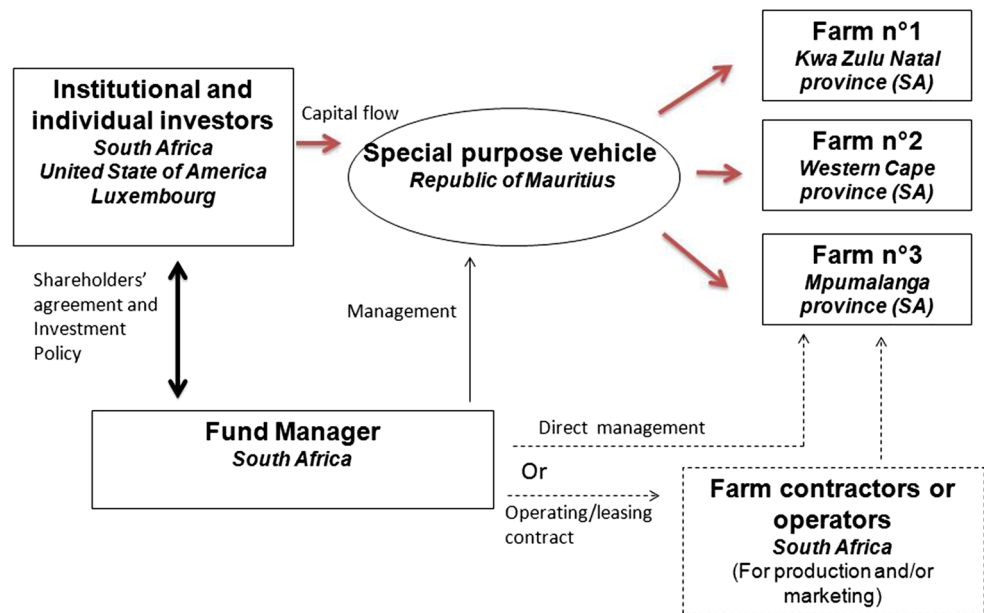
Institutional and individual investors
South Africa
United State of America
Luxembourg

Capital flow

Special purpose vehicle
Republic of Mauritius

Farm n°1
Kwa Zulu Natal province (SA)

Farm n°2
Western Cape province (SA)

Farm n°3
Mpumalanga province (SA)

Shareholders' agreement and Investment Policy

Management

Fund Manager
South Africa

Direct management

Or

Operating/leasing contract

Farm contractors or operators
South Africa
(For production and/or marketing)